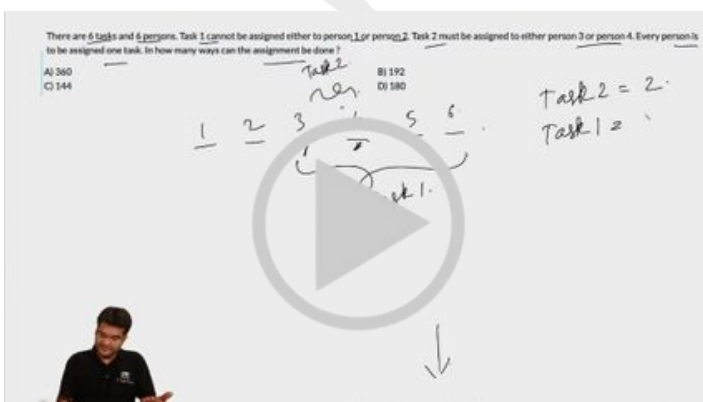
There are 6 tasks and 6 persons. Task 1 cannot be assigned either to person 1 or person 2. Task 2 must be assigned to either person 3 or person 4. Every person is to be assigned one task. In how many ways can the assignment be done ?

A) 360
B) 192
C) 144
D) 180

Task 2

1 2 3 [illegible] 5 6

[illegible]k 1.

Task 2 = 2.
Task 1 = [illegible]